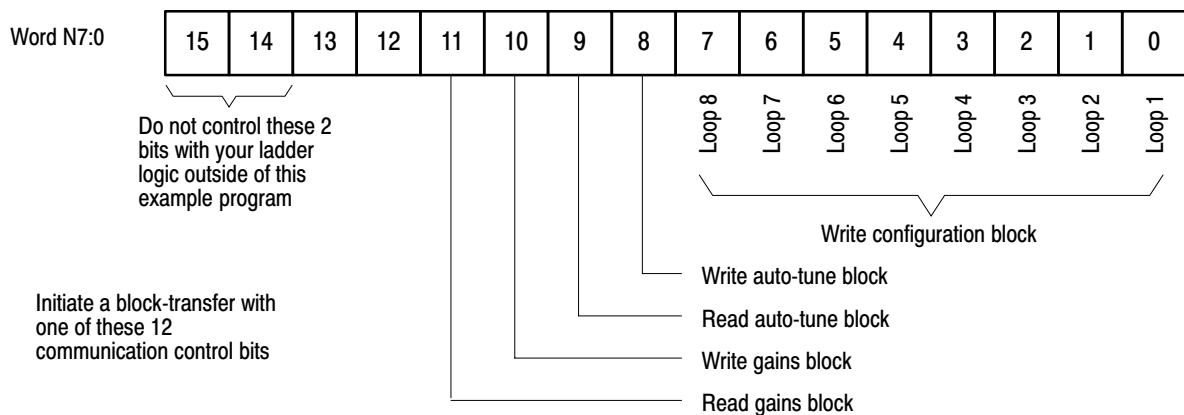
Word N7:0

| 15 | 14 | 13 | 12 | 11 | 10 | 9 | 8 | 7 | 6 | 5 | 4 | 3 | 2 | 1 | 0 |
|---|---|---|---|---|---|---|---|---|---|---|---|---|---|---|---|

Do not control these 2 bits with your ladder logic outside of this example program

Loop 8
Loop 7
Loop 6
Loop 5
Loop 4
Loop 3
Loop 2
Loop 1

Write configuration block

Write auto-tune block

Initiate a block-transfer with one of these 12 communication control bits

Read auto-tune block

Write gains block

Read gains block